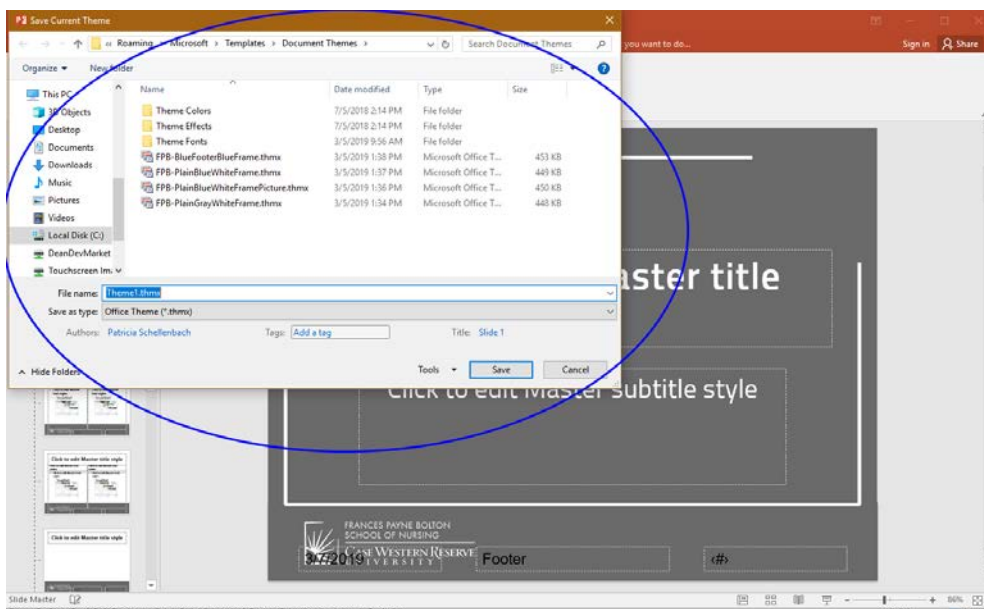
Save Current Theme

« Roaming › Microsoft › Templates › Document Themes ›

Search Document Themes

you want to do...

Sign in Share

Organize ▾ New folder

This PC
3D Objects
Desktop
Documents
Downloads
Music
Pictures
Videos
Local Disk (C:)
DeanDevMarket
Touchscreen Im

| Name | Date modified | Type | Size |
|---|---|---|---|
| Theme Colors | 7/5/2018 2:14 PM | File folder | |
| Theme Effects | 7/5/2018 2:14 PM | File folder | |
| Theme Fonts | 3/5/2019 9:56 AM | File folder | |
| FPB-BlueFooterBlueFrame.thmx | 3/5/2019 1:38 PM | Microsoft Office T... | 453 KB |
| FPB-PlainBlueWhiteFrame.thmx | 3/5/2019 1:37 PM | Microsoft Office T... | 449 KB |
| FPB-PlainBlueWhiteFramePicture.thmx | 3/5/2019 1:36 PM | Microsoft Office T... | 450 KB |
| FPB-PlainGrayWhiteFrame.thmx | 3/5/2019 1:34 PM | Microsoft Office T... | 448 KB |

File name: Theme1.thmx
Save as type: Office Theme (*.thmx)
Authors: Patricia Schellenbach Tags: Add a tag Title: Slide 1

Hide Folders Tools ▾ Save Cancel

aster title

Click to edit Master subtitle style

Click to edit Master title style

Click to edit Master title style

FRANCES PAYNE BOLTON
SCHOOL OF NURSING
CASE WESTERN RESERVE
UNIVERSITY

3/7/2019 Footer ‹#›

Slide Master

86%